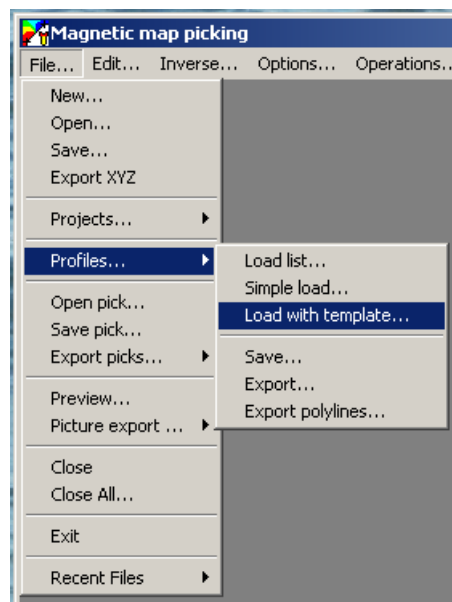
Magnetic map picking

File... Edit... Inverse... Options... Operations...

New...
Open...
Save...
Export XYZ

Projects...

Profiles...

Open pick...
Save pick...
Export picks...

Preview...
Picture export ...

Close
Close All...

Exit

Recent Files

Load list...
Simple load...
Load with template...

Save...
Export...
Export polylines...